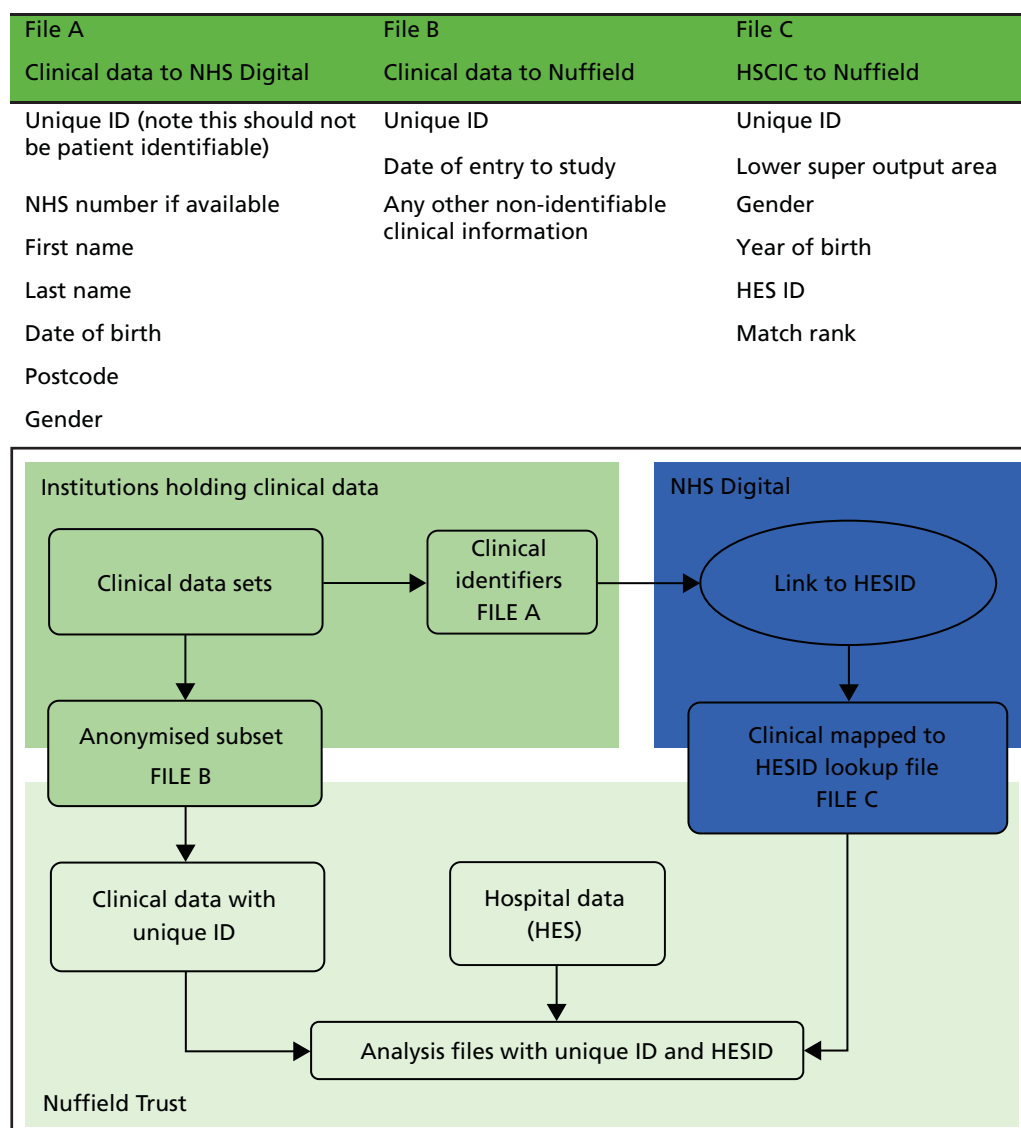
| File A<br>Clinical data to NHS Digital | File B<br>Clinical data to Nuffield | File C<br>HSCIC to Nuffield |
|---|---|---|
| Unique ID (note this should not be patient identifiable) | Unique ID | Unique ID |
| NHS number if available | Date of entry to study | Lower super output area |
| First name | Any other non-identifiable clinical information | Gender |
| Last name | | Year of birth |
| Date of birth | | HES ID |
| Postcode | | Match rank |
| Gender | | |

Institutions holding clinical data

Clinical data sets

Clinical identifiers FILE A

NHS Digital

Link to HESID

Anonymised subset FILE B

Clinical mapped to HESID lookup file FILE C

Clinical data with unique ID

Hospital data (HES)

Analysis files with unique ID and HESID

Nuffield Trust